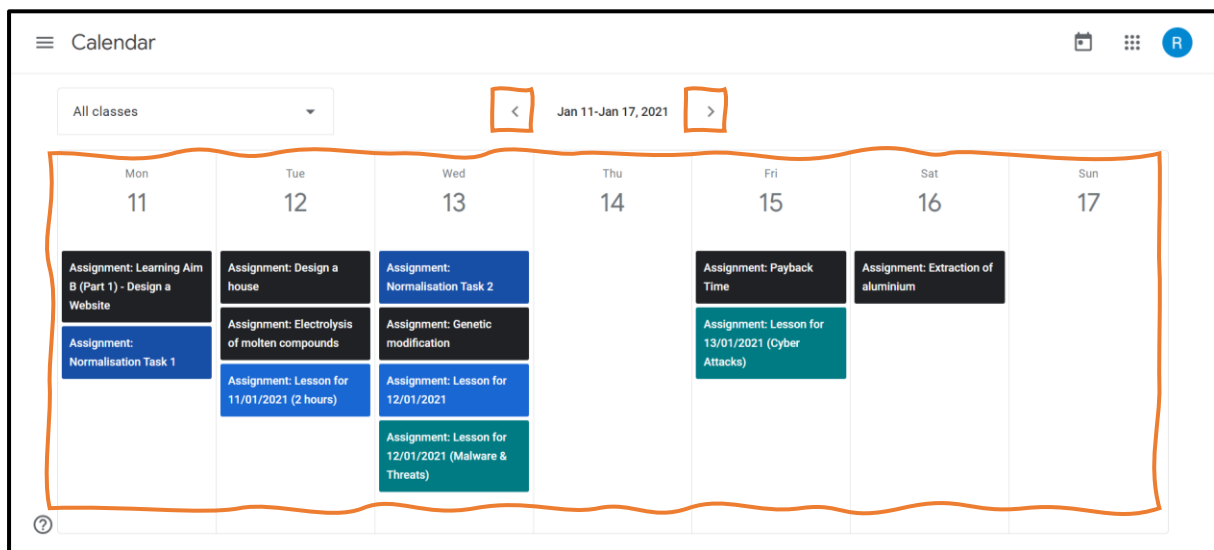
Calendar

R

All classes

Jan 11-Jan 17, 2021

| Mon 11 | Tue 12 | Wed 13 | Thu 14 | Fri 15 | Sat 16 | Sun 17 |
|---|---|---|---|---|---|---|
| Assignment: Learning Aim B (Part 1) - Design a Website | Assignment: Design a house | Assignment: Normalisation Task 2 | | Assignment: Payback Time | Assignment: Extraction of aluminium | |
| Assignment: Normalisation Task 1 | Assignment: Electrolysis of molten compounds | Assignment: Genetic modification | | Assignment: Lesson for 13/01/2021 (Cyber Attacks) | | |
| | Assignment: Lesson for 11/01/2021 (2 hours) | Assignment: Lesson for 12/01/2021 | | | | |
| | | Assignment: Lesson for 12/01/2021 (Malware & Threats) | | | | |

?